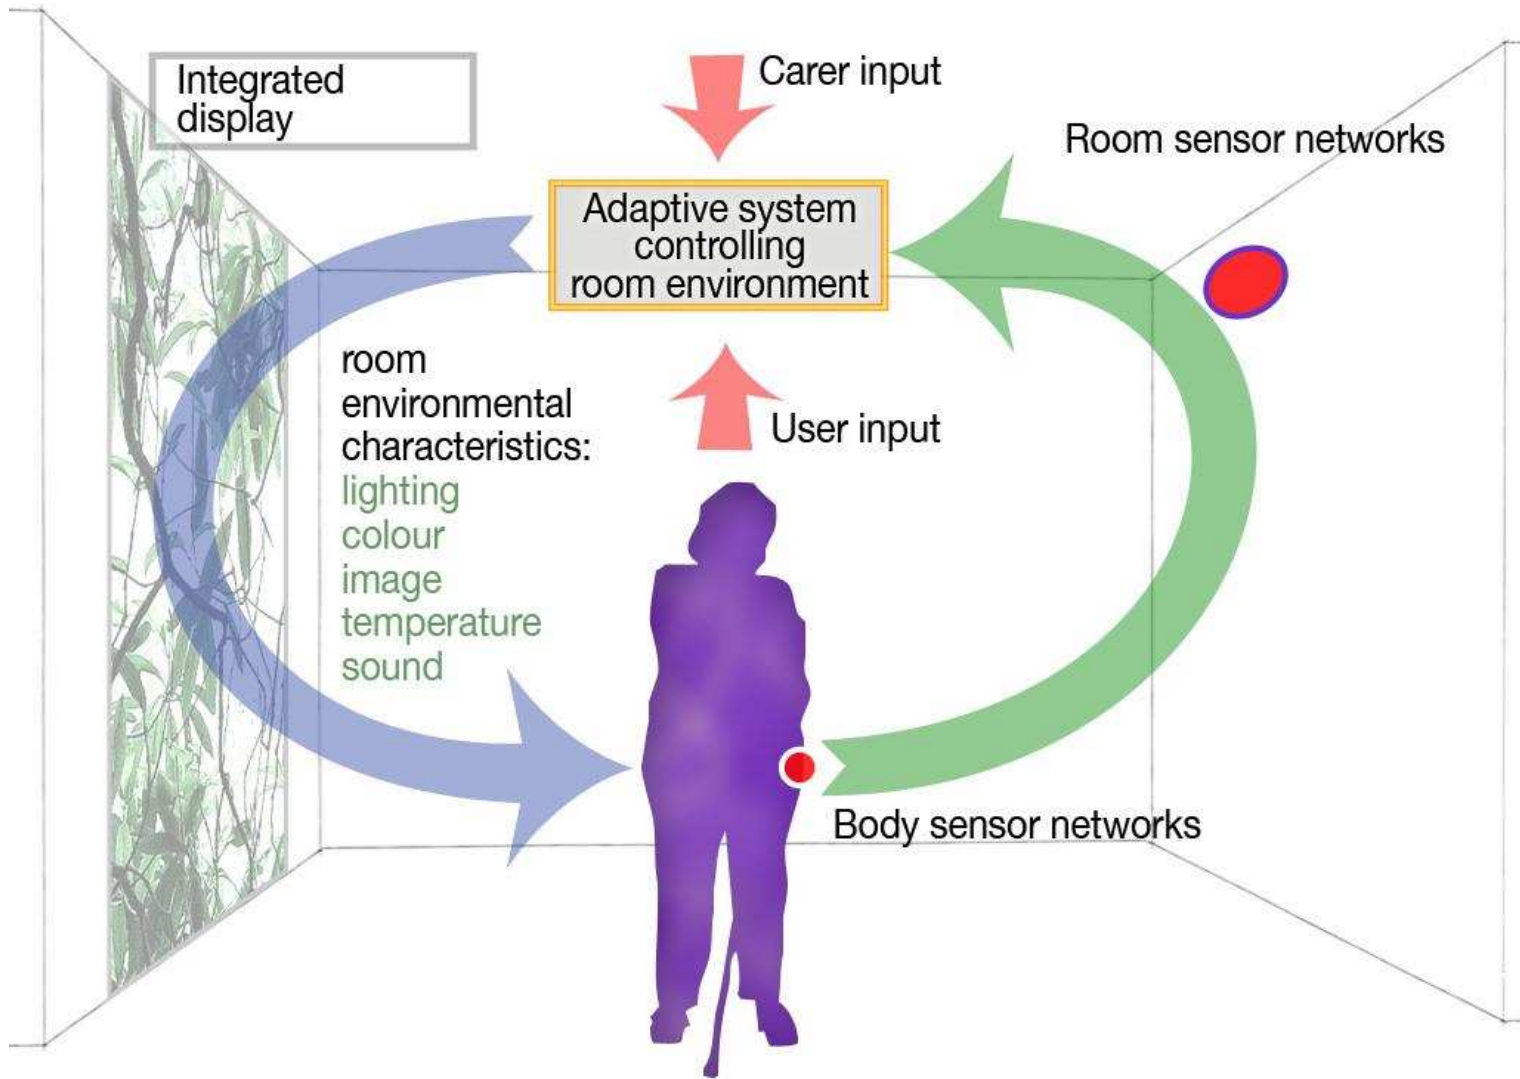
Integrated display

Carer input

Room sensor networks

Adaptive system controlling room environment

room environmental characteristics:
lighting
colour
image
temperature
sound

User input

Body sensor networks